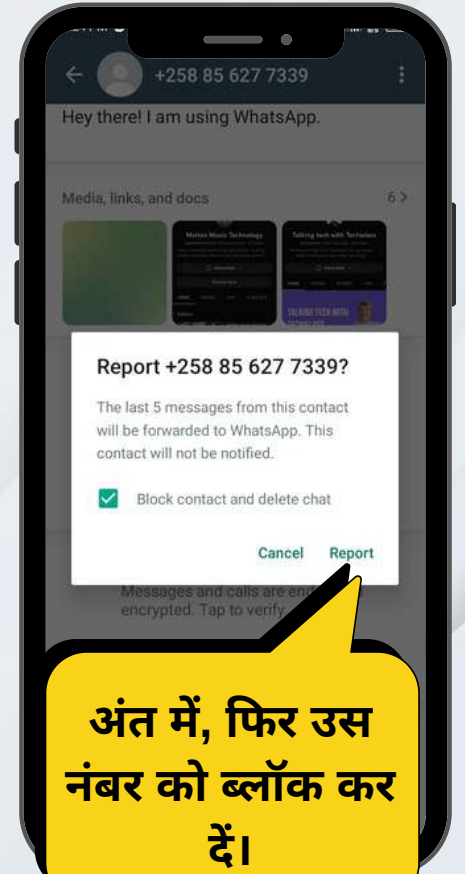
+258 85 627 7339

Hey there! I am using WhatsApp.

Media, links, and docs

6 >

Report +258 85 627 7339?

The last 5 messages from this contact will be forwarded to WhatsApp. This contact will not be notified.

Block contact and delete chat

Cancel Report

Messages and calls are end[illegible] encrypted. Tap to verify

अंत में, फिर उस नंबर को ब्लॉक कर दें।